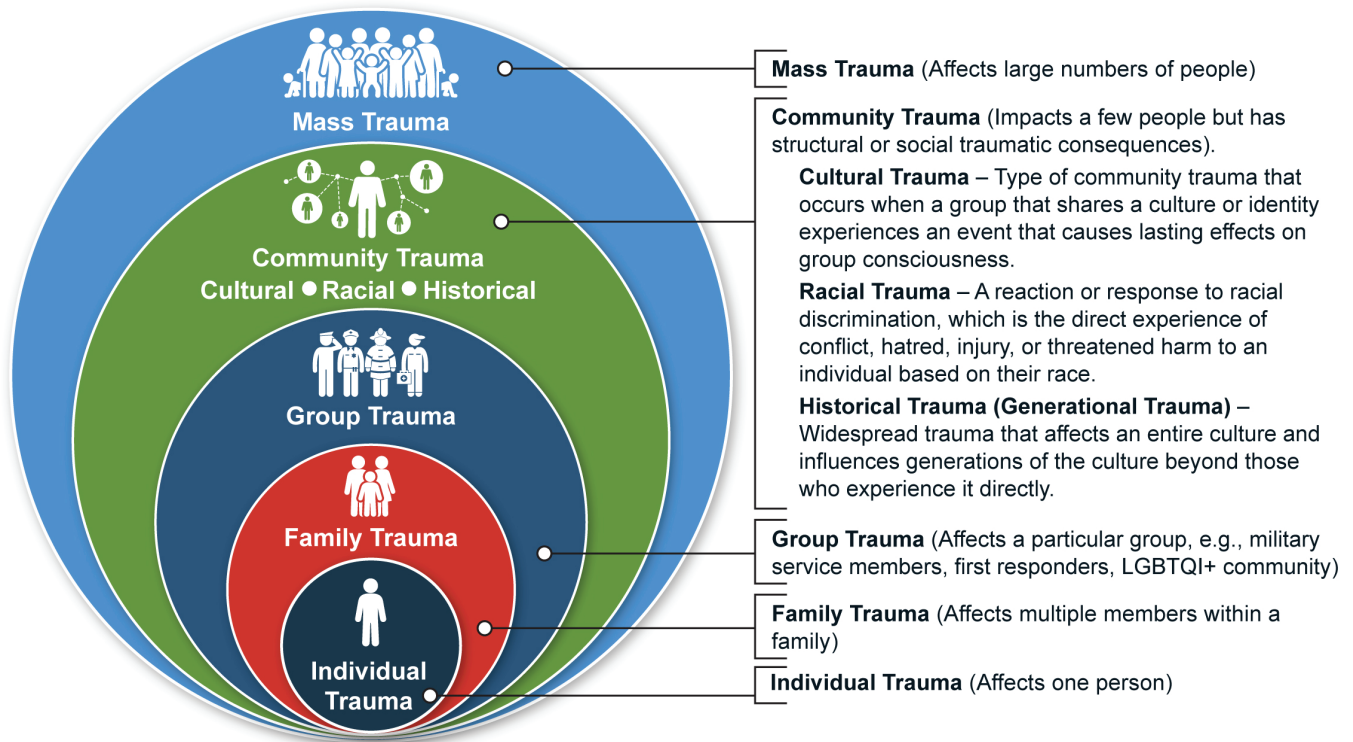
Mass Trauma

Community Trauma
Cultural ● Racial ● Historical

Group Trauma

Family Trauma

Individual Trauma

**Mass Trauma** (Affects large numbers of people)

**Community Trauma** (Impacts a few people but has structural or social traumatic consequences).

**Cultural Trauma** – Type of community trauma that occurs when a group that shares a culture or identity experiences an event that causes lasting effects on group consciousness.

**Racial Trauma** – A reaction or response to racial discrimination, which is the direct experience of conflict, hatred, injury, or threatened harm to an individual based on their race.

**Historical Trauma (Generational Trauma)** – Widespread trauma that affects an entire culture and influences generations of the culture beyond those who experience it directly.

**Group Trauma** (Affects a particular group, e.g., military service members, first responders, LGBTQI+ community)

**Family Trauma** (Affects multiple members within a family)

**Individual Trauma** (Affects one person)